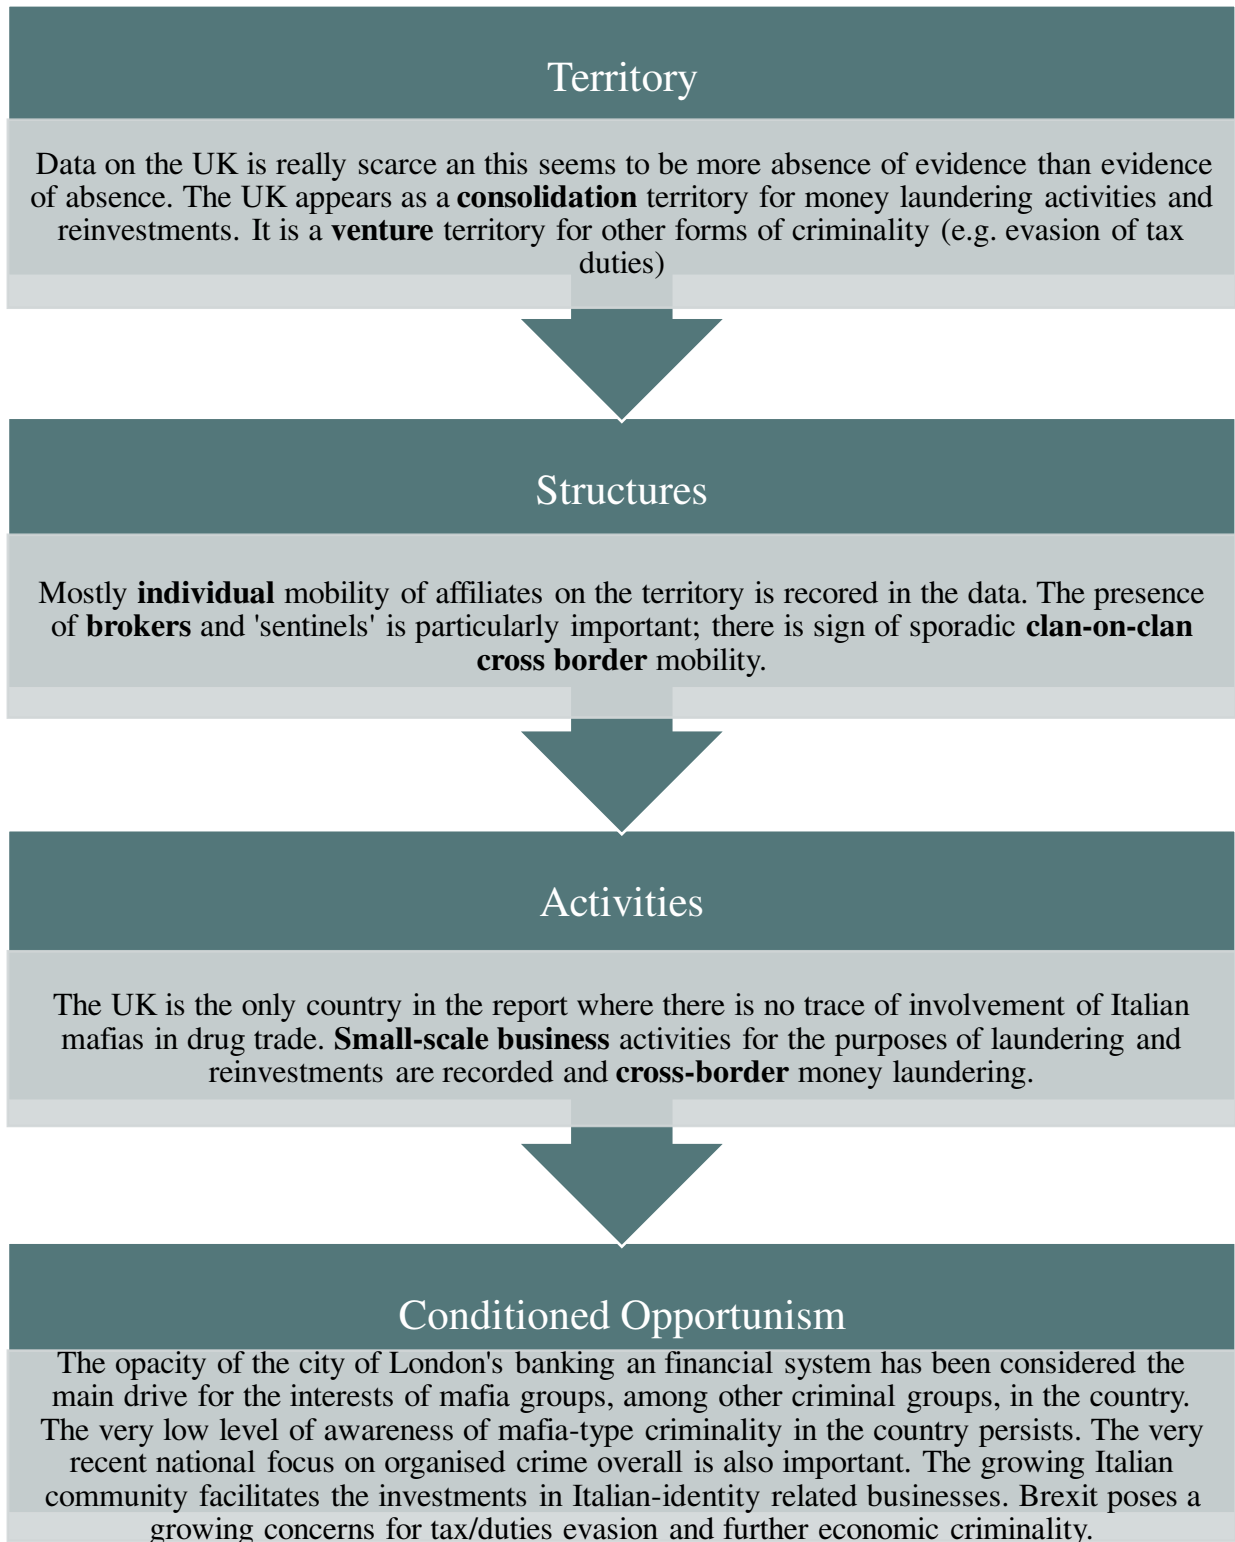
Territory

Data on the UK is really scarce an this seems to be more absence of evidence than evidence of absence. The UK appears as a **consolidation** territory for money laundering activities and reinvestments. It is a **venture** territory for other forms of criminality (e.g. evasion of tax duties)

Structures

Mostly **individual** mobility of affiliates on the territory is recored in the data. The presence of **brokers** and 'sentinels' is particularly important; there is sign of sporadic **clan-on-clan cross border** mobility.

Activities

The UK is the only country in the report where there is no trace of involvement of Italian mafias in drug trade. **Small-scale business** activities for the purposes of laundering and reinvestments are recorded and **cross-border** money laundering.

Conditioned Opportunism

The opacity of the city of London's banking an financial system has been considered the main drive for the interests of mafia groups, among other criminal groups, in the country. The very low level of awareness of mafia-type criminality in the country persists. The very recent national focus on organised crime overall is also important. The growing Italian community facilitates the investments in Italian-identity related businesses. Brexit poses a growing concerns for tax/duties evasion and further economic criminality.